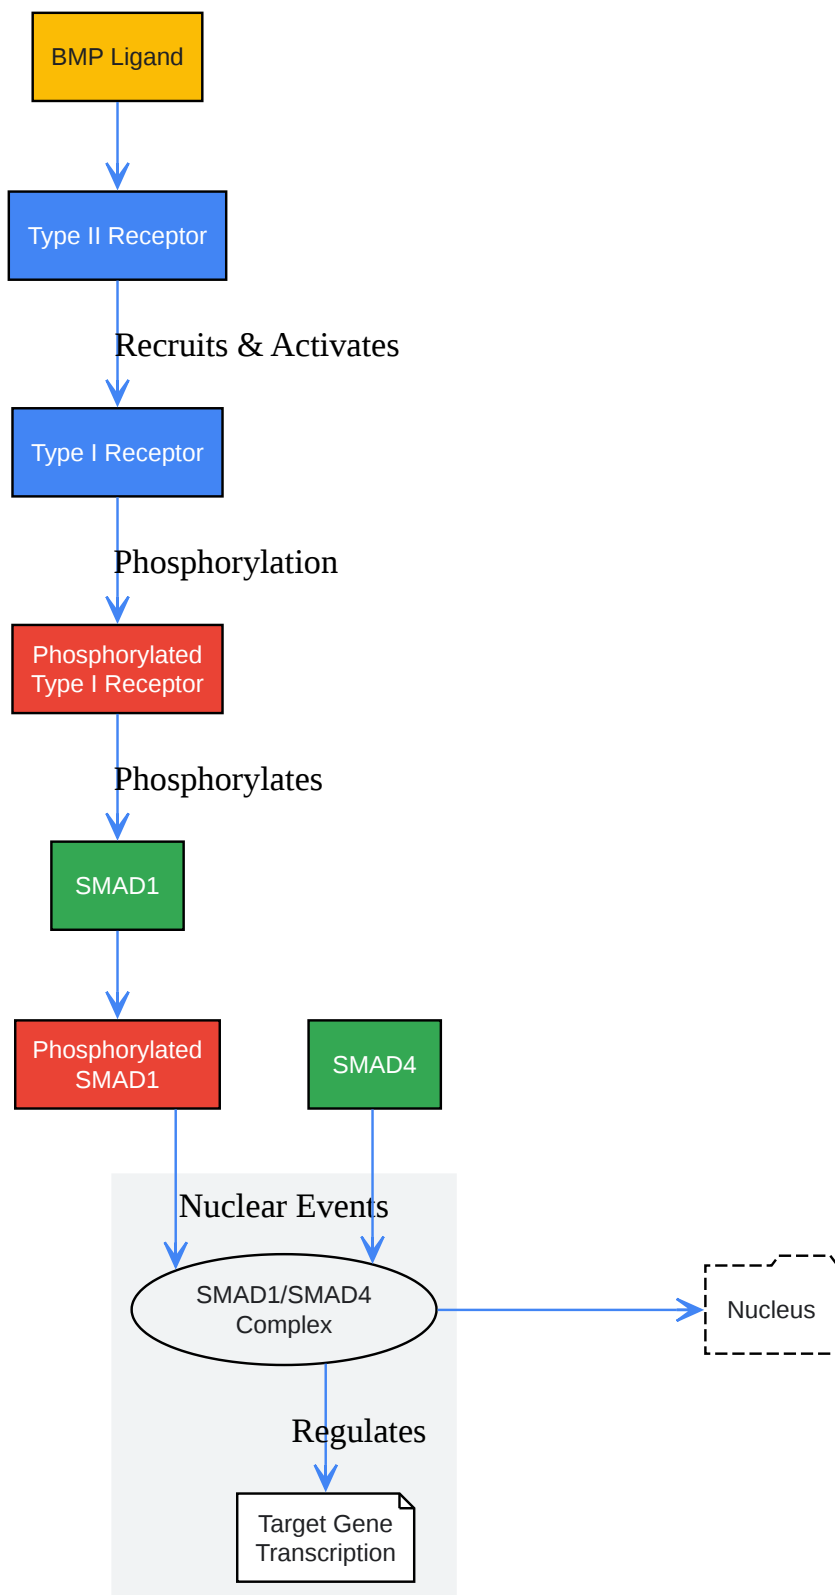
BMP Ligand

Type II Receptor

Recruits & Activates

Type I Receptor

Phosphorylation

Phosphorylated Type I Receptor

Phosphorylates

SMAD1

Phosphorylated SMAD1

SMAD4

Nuclear Events

SMAD1/SMAD4 Complex

Nucleus

Regulates

Target Gene Transcription